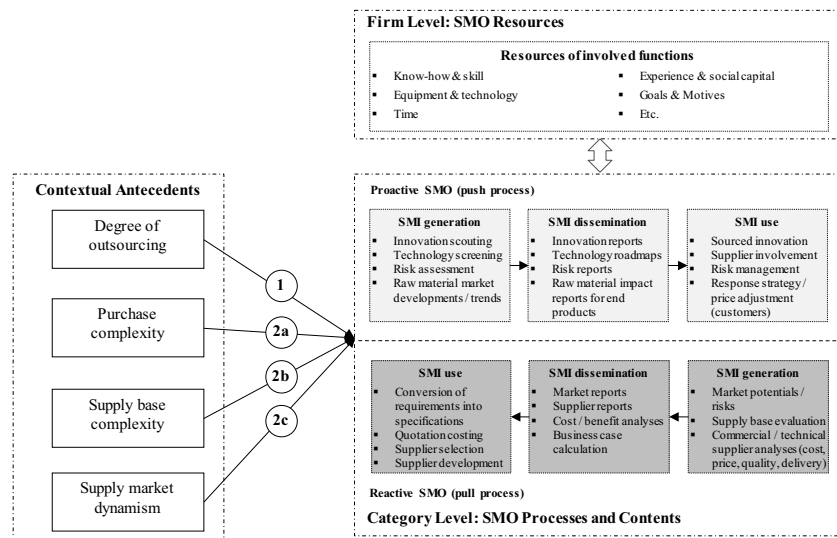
Firm Level: SMO Resources

Resources of involved functions
- Know-how & skill
- Equipment & technology
- Time
- Experience & social capital
- Goals & Motives
- Etc.

Contextual Antecedents

Degree of outsourcing

Purchase complexity

Supply base complexity

Supply market dynamism

1

2a

2b

2c

Proactive SMO (push process)

SMI generation
- Innovation scouting
- Technology screening
- Risk assessment
- Raw material market developments / trends

SMI dissemination
- Innovation reports
- Technology roadmaps
- Risk reports
- Raw material impact reports for end products

SMI use
- Sourced innovation
- Supplier involvement
- Risk management
- Response strategy / price adjustment (customers)

SMI use
- Conversion of requirements into specifications
- Quotation costing
- Supplier selection
- Supplier development

SMI dissemination
- Market reports
- Supplier reports
- Cost / benefit analyses
- Business case calculation

SMI generation
- Market potentials / risks
- Supply base evaluation
- Commercial / technical supplier analyses (cost, price, quality, delivery)

Reactive SMO (pull process)

Category Level: SMO Processes and Contents